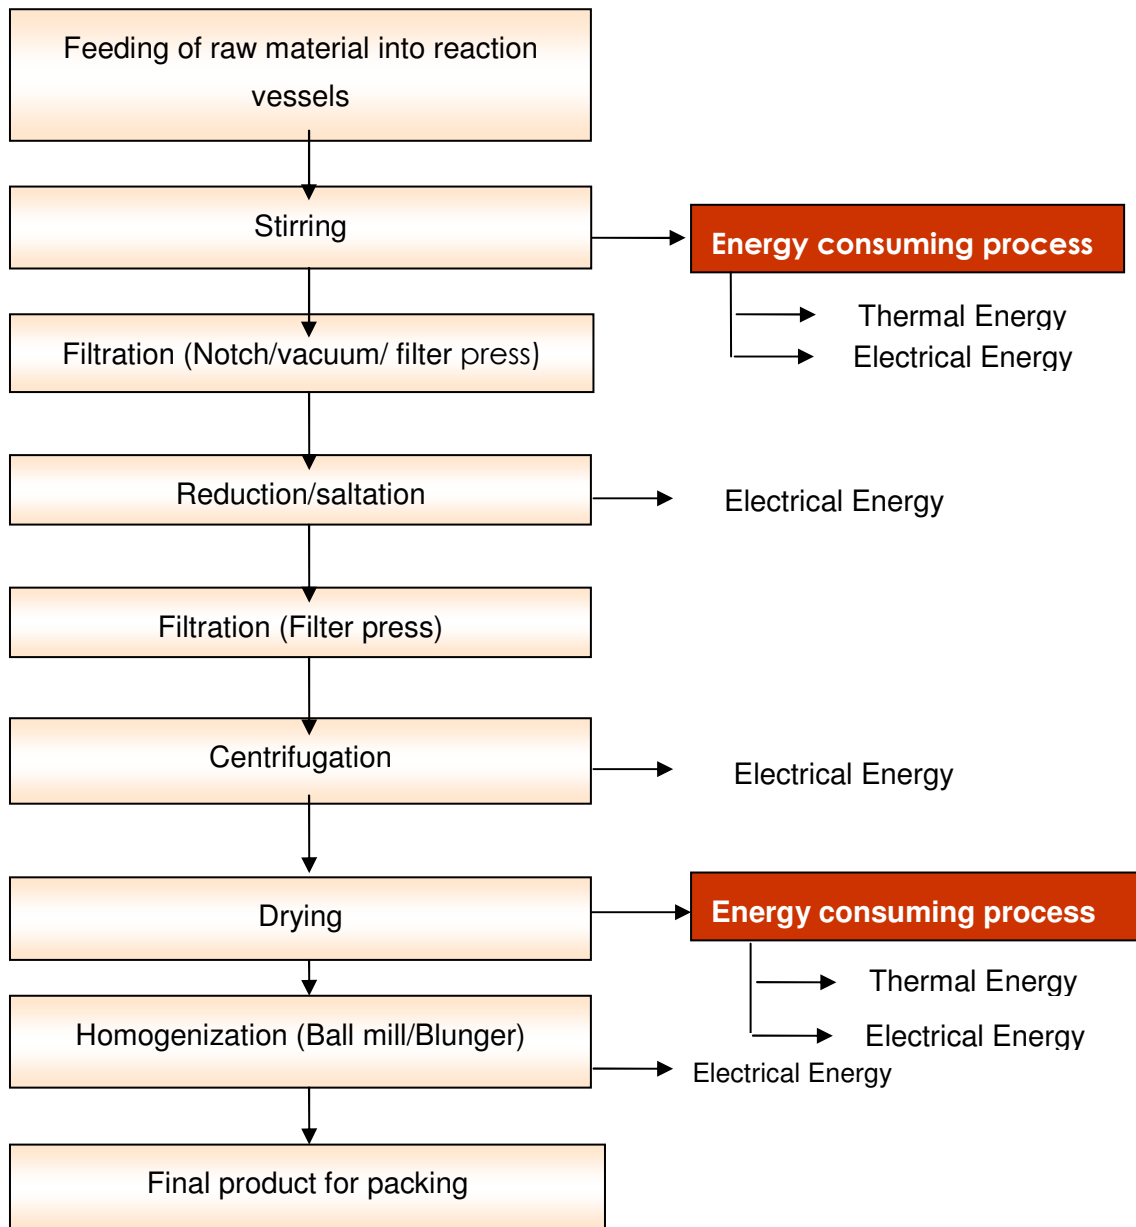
Feeding of raw material into reaction vessels

Stirring

Energy consuming process

Thermal Energy

Electrical Energy

Filtration (Notch/vacuum/ filter press)

Reduction/saltation

Electrical Energy

Filtration (Filter press)

Centrifugation

Electrical Energy

Drying

Energy consuming process

Thermal Energy

Electrical Energy

Homogenization (Ball mill/Blunger)

Electrical Energy

Final product for packing